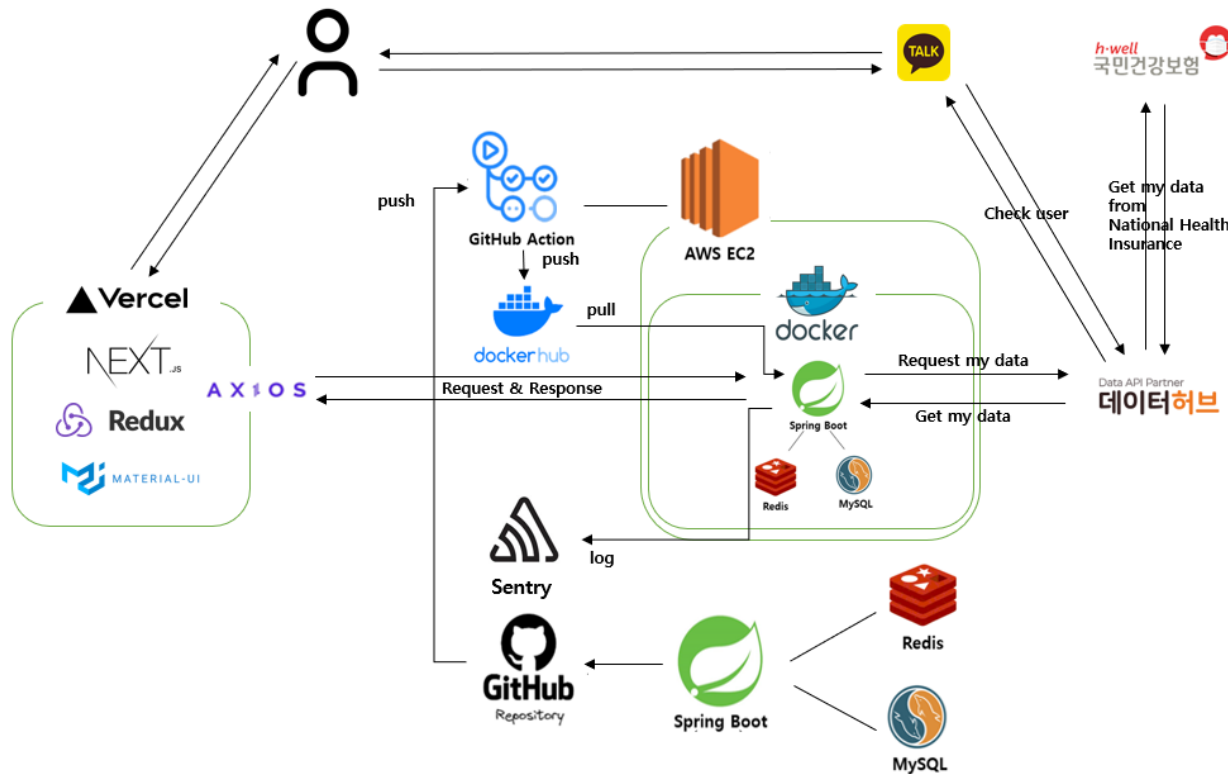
TALK

h-well
국민건강보험

push

GitHub Action

push

AWS EC2

Check user

Get my data from National Health Insurance

Vercel

NEXT.JS

Redux

MATERIAL-UI

AXIOS

dockerhub

pull

docker

Request my data

Request & Response

Spring Boot

Get my data

Data API Partner
데이터허브

Redis

MySQL

log

Sentry

GitHub
Repository

Spring Boot

Redis

MySQL